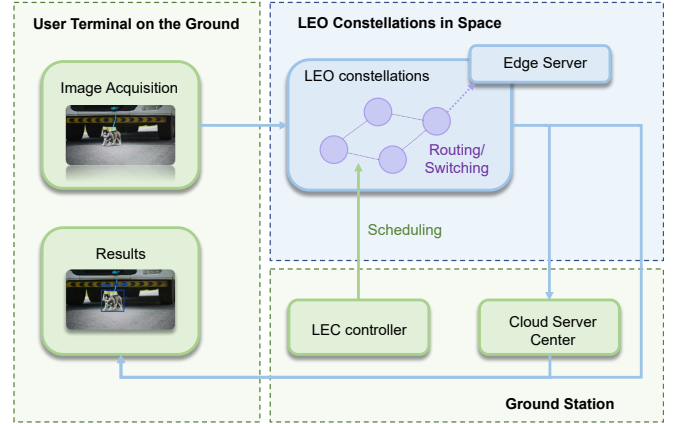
User Terminal on the Ground

Image Acquisition

Results

LEO Constellations in Space

LEO constellations

Edge Server

Routing/
Switching

Scheduling

LEC controller

Cloud Server
Center

Ground Station